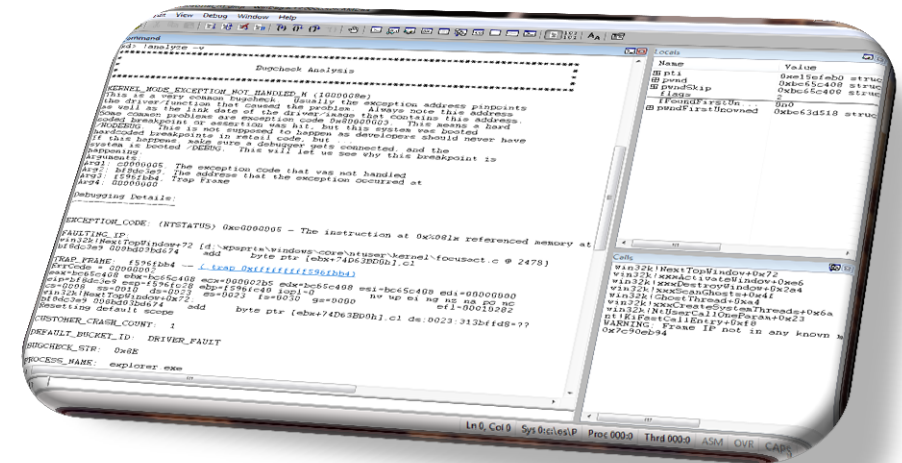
View Debug Window Help

Command

kd> !analyze -v

Bugcheck Analysis

KERNEL_MODE_EXCEPTION_NOT_HANDLED_M (1000008e)
This is a very common bugcheck. Usually the exception address pinpoints the driver/function that caused the problem. Always note this address as well as the link date of the driver/image that contains this address. Some common problems are exception code 0x80000003. This means a hard coded breakpoint or assertion was hit, but this system was booted /NODEBUG. This is not supposed to happen as developers should never have hardcoded breakpoints in retail code, but ...
If this happens, make sure a debugger gets connected, and the system is booted /DEBUG. This will let us see why this breakpoint is happening.
Arguments:
Arg1: c0000005, The exception code that was not handled
Arg2: bf8dc3e9, The address that the exception occurred at
Arg3: f596fbb4, Trap Frame
Arg4: 00000000

Debugging Details:

EXCEPTION_CODE: (NTSTATUS) 0xc0000005 - The instruction at 0x%08lx referenced memory at

FAULTING_IP:
win32k!NextTopWindow+72 [d:\xpsprtm\windows\core\ntuser\kernel\focusact.c @ 2478]
bf8dc3e9 0000b74d63bd674 add byte ptr [ebx+74D63BD6h],cl

TRAP_FRAME: f596fbb4 -- (.trap 0xfffffffff596fbb4)
ErrCode = 00000002
eax=bc65c408 ebx=bc65c408 ecx=000002b5 edx=bc65c408 esi=bc65c408 edi=00000000
eip=bf8dc3e9 esp=f596fc28 ebp=f596fc40 iopl=0 nv up ei ng nz na po nc
cs=0008 ss=0010 ds=0023 es=0023 fs=0030 gs=0000 efl=00010282
win32k!NextTopWindow+72:
bf8dc3e9 0000b74d63bd674 add byte ptr [ebx+74D63BD6h],cl ds:0023:313bf1d8=??
Resetting default scope

CUSTOMER_CRASH_COUNT: 1

DEFAULT_BUCKET_ID: DRIVER_FAULT

BUGCHECK_STR: 0x8E

PROCESS_NAME: explorer.exe

Locals

| Name | Value |
|---|---|
| ⊞ pti | 0xe15efeb0 struc |
| ⊞ pwnd | 0xbc65c408 struc |
| ⊞ pwndSkip | 0xbc65c408 struc |
| flags | 2 |
| fFoundFirstUn... | 0n0 |
| ⊞ pwndFirstUnowned | 0xbc63d518 struc |

Calls

win32k!NextTopWindow+0x72
win32k!xxxActivateWindow+0xe6
win32k!xxxDestroyWindow+0x2a4
win32k!xxxScanGhosts+0x4f
win32k!GhostThread+0xa4
win32k!xxxCreateSystemThreads+0x6a
win32k!NtUserCallOneParam+0x23
nt!KiFastCallEntry+0xf8
WARNING: Frame IP not in any known m
0x7c90eb94

Ln 0, Col 0 Sys 0:c:\es\P Proc 000:0 Thrd 000:0 ASM OVR CAPS